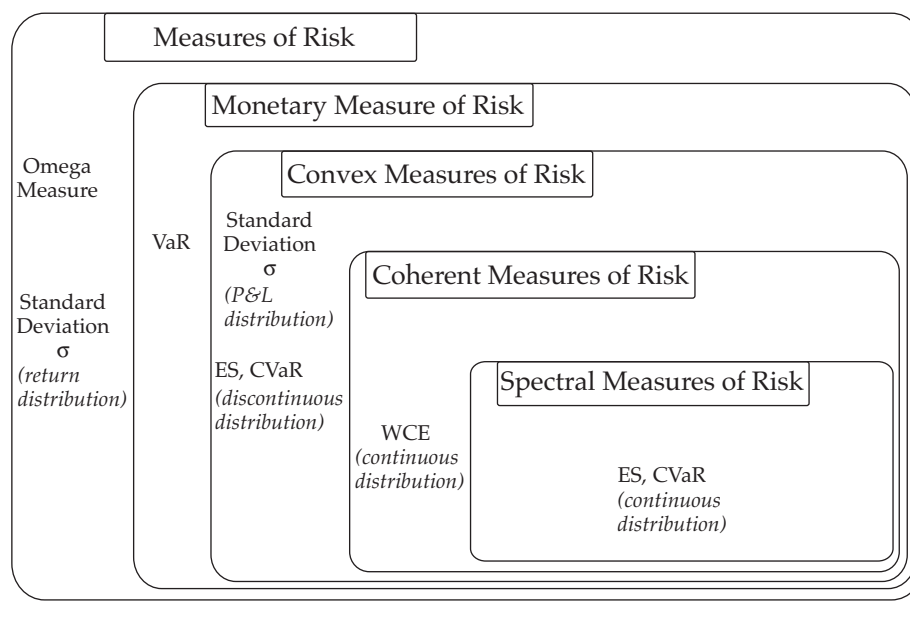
Measures of Risk

Monetary Measure of Risk

Convex Measures of Risk

Coherent Measures of Risk

Spectral Measures of Risk

Omega Measure

Standard Deviation
σ
(return distribution)

VaR

Standard Deviation
σ
(P&L distribution)

ES, CVaR
(discontinuous distribution)

WCE
(continuous distribution)

ES, CVaR
(continuous distribution)